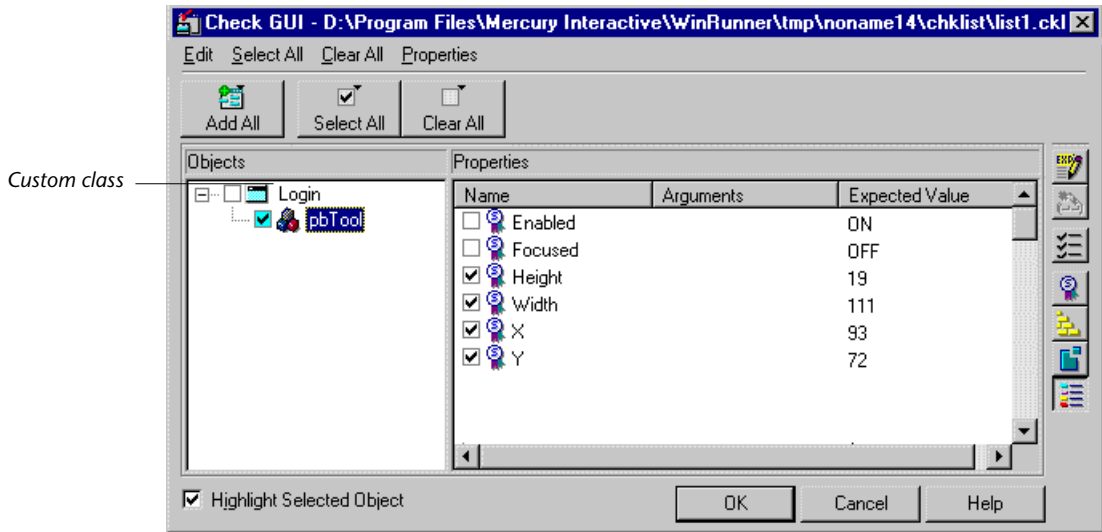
Check GUI - D:\Program Files\Mercury Interactive\WinRunner\tmp\noname14\chklist\list1.ckl

Edit Select All Clear All Properties

Add All Select All Clear All

Custom class

Objects

Login

pbTool

Properties

| Name | Arguments | Expected Value |
|---|---|---|
| Enabled | | ON |
| Focused | | OFF |
| Height | | 19 |
| Width | | 111 |
| X | | 93 |
| Y | | 72 |

Highlight Selected Object

OK Cancel Help